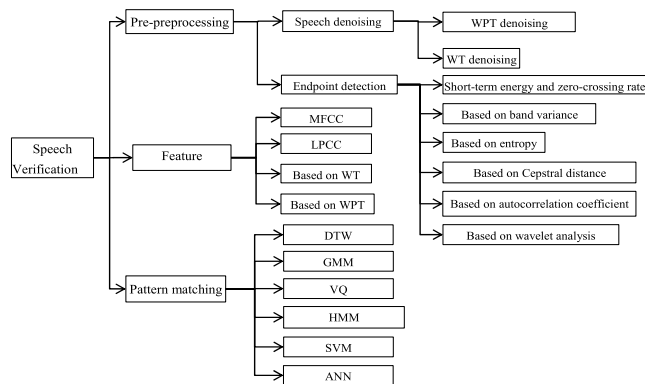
Speech Verification

Pre-preprocessing

Speech denoising

WPT denoising

WT denoising

Endpoint detection

Short-term energy and zero-crossing rate

Based on band variance

Based on entropy

Based on Cepstral distance

Based on autocorrelation coefficient

Based on wavelet analysis

Feature

MFCC

LPCC

Based on WT

Based on WPT

Pattern matching

DTW

GMM

VQ

HMM

SVM

ANN